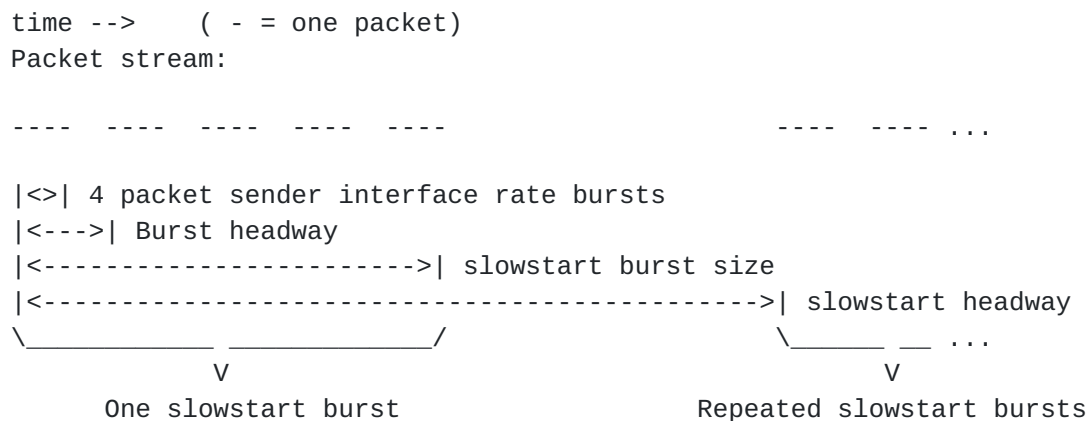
time -->    ( - = one packet)
Packet stream:

----  ----  ----  ----  ----                      ----  ---- ...

|<>| 4 packet sender interface rate bursts
|<--->| Burst headway
|<------------------------>| slowstart burst size
|<---------------------------------------------->| slowstart headway
\____________ _____________/                      \______ __ ...
           V                                         V
     One slowstart burst                    Repeated slowstart bursts